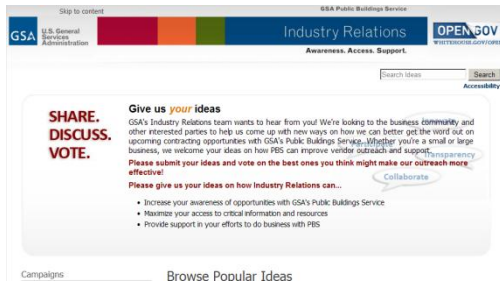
Skip to content

GSA Public Buildings Service

GSA U.S. General Services Administration

Industry Relations

Awareness. Access. Support.

OPEN GOV
WHITEHOUSE.GOV/OPEN

Search Ideas

Search

Accessibility

SHARE.
DISCUSS.
VOTE.

Give us your ideas

GSA's Industry Relations team wants to hear from you! We're looking to the business community and other interested parties to help us come up with new ways on how we can better get the word out on upcoming contracting opportunities with GSA's Public Buildings Service. Whether you're a small or large business, we welcome your ideas on how PBS can improve vendor outreach and support.

Please submit your ideas and vote on the best ones you think might make our outreach more effective!

Please give us your ideas on how Industry Relations can...

• Increase your awareness of opportunities with GSA's Public Buildings Service
• Maximize your access to critical information and resources
• Provide support in your efforts to do business with PBS

Transparency

Collaborate

Campaigns

Browse Popular Ideas